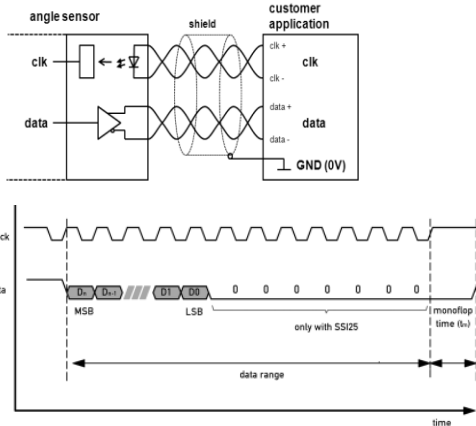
angle sensor

shield

customer application

clk

clk +

clk -

clk

data

data +

data -

data

GND (0V)

ck

ta

$D_n$ $D_{n-1}$ D1 D0 0 0 0 0 0 0 0 0

MSB

LSB

only with SSI25

monoflop time ($t_m$)

data range

time